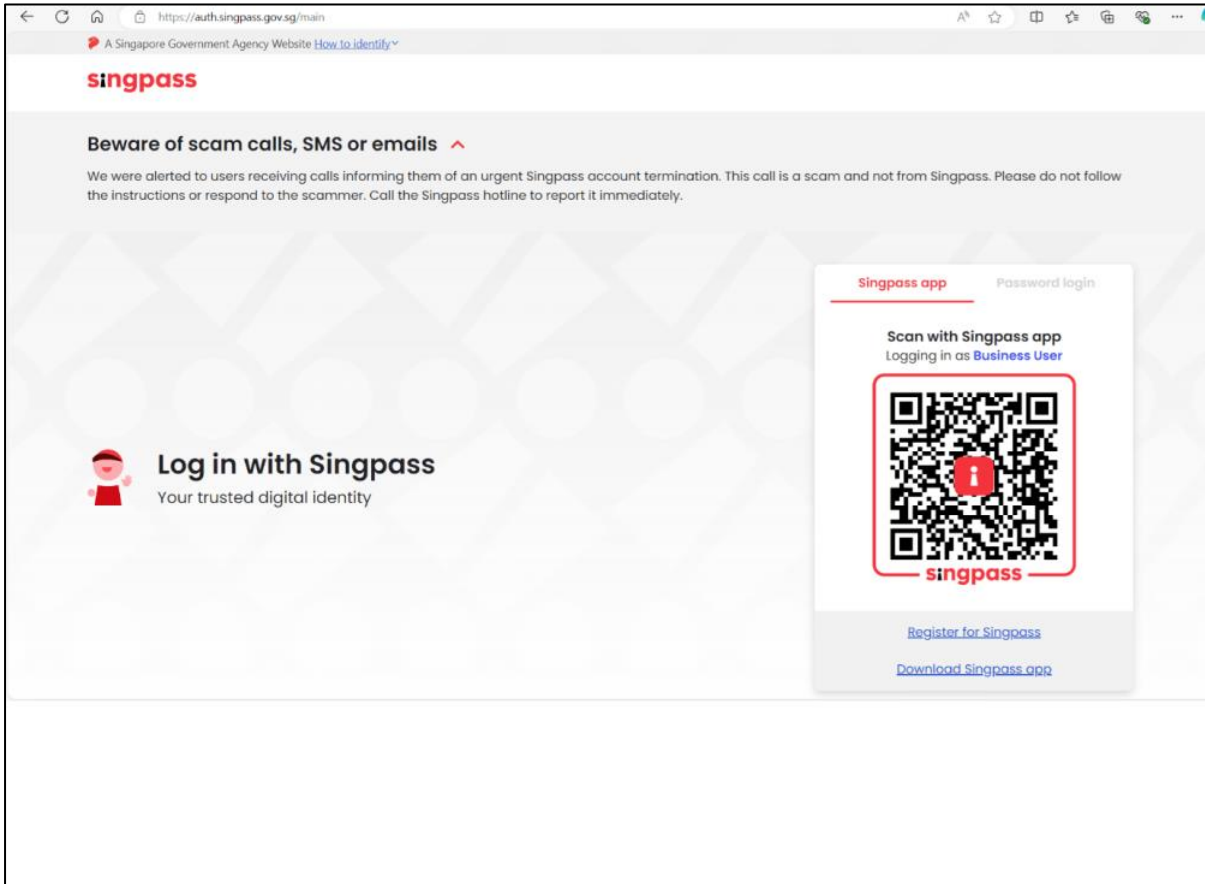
https://auth.singpass.gov.sg/main

A Singapore Government Agency Website How to identify

singpass

Beware of scam calls, SMS or emails

We were alerted to users receiving calls informing them of an urgent Singpass account termination. This call is a scam and not from Singpass. Please do not follow the instructions or respond to the scammer. Call the Singpass hotline to report it immediately.

Log in with Singpass

Your trusted digital identity

Singpass app

Password login

Scan with Singpass app

Logging in as Business User

singpass

Register for Singpass

Download Singpass app